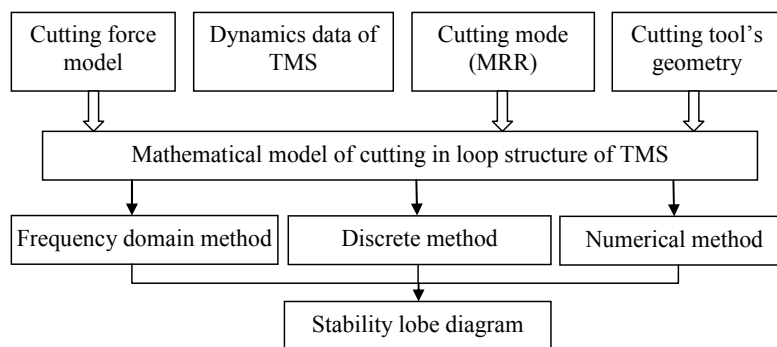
Cutting force model

Dynamics data of TMS

Cutting mode (MRR)

Cutting tool's geometry

Mathematical model of cutting in loop structure of TMS

Frequency domain method

Discrete method

Numerical method

Stability lobe diagram